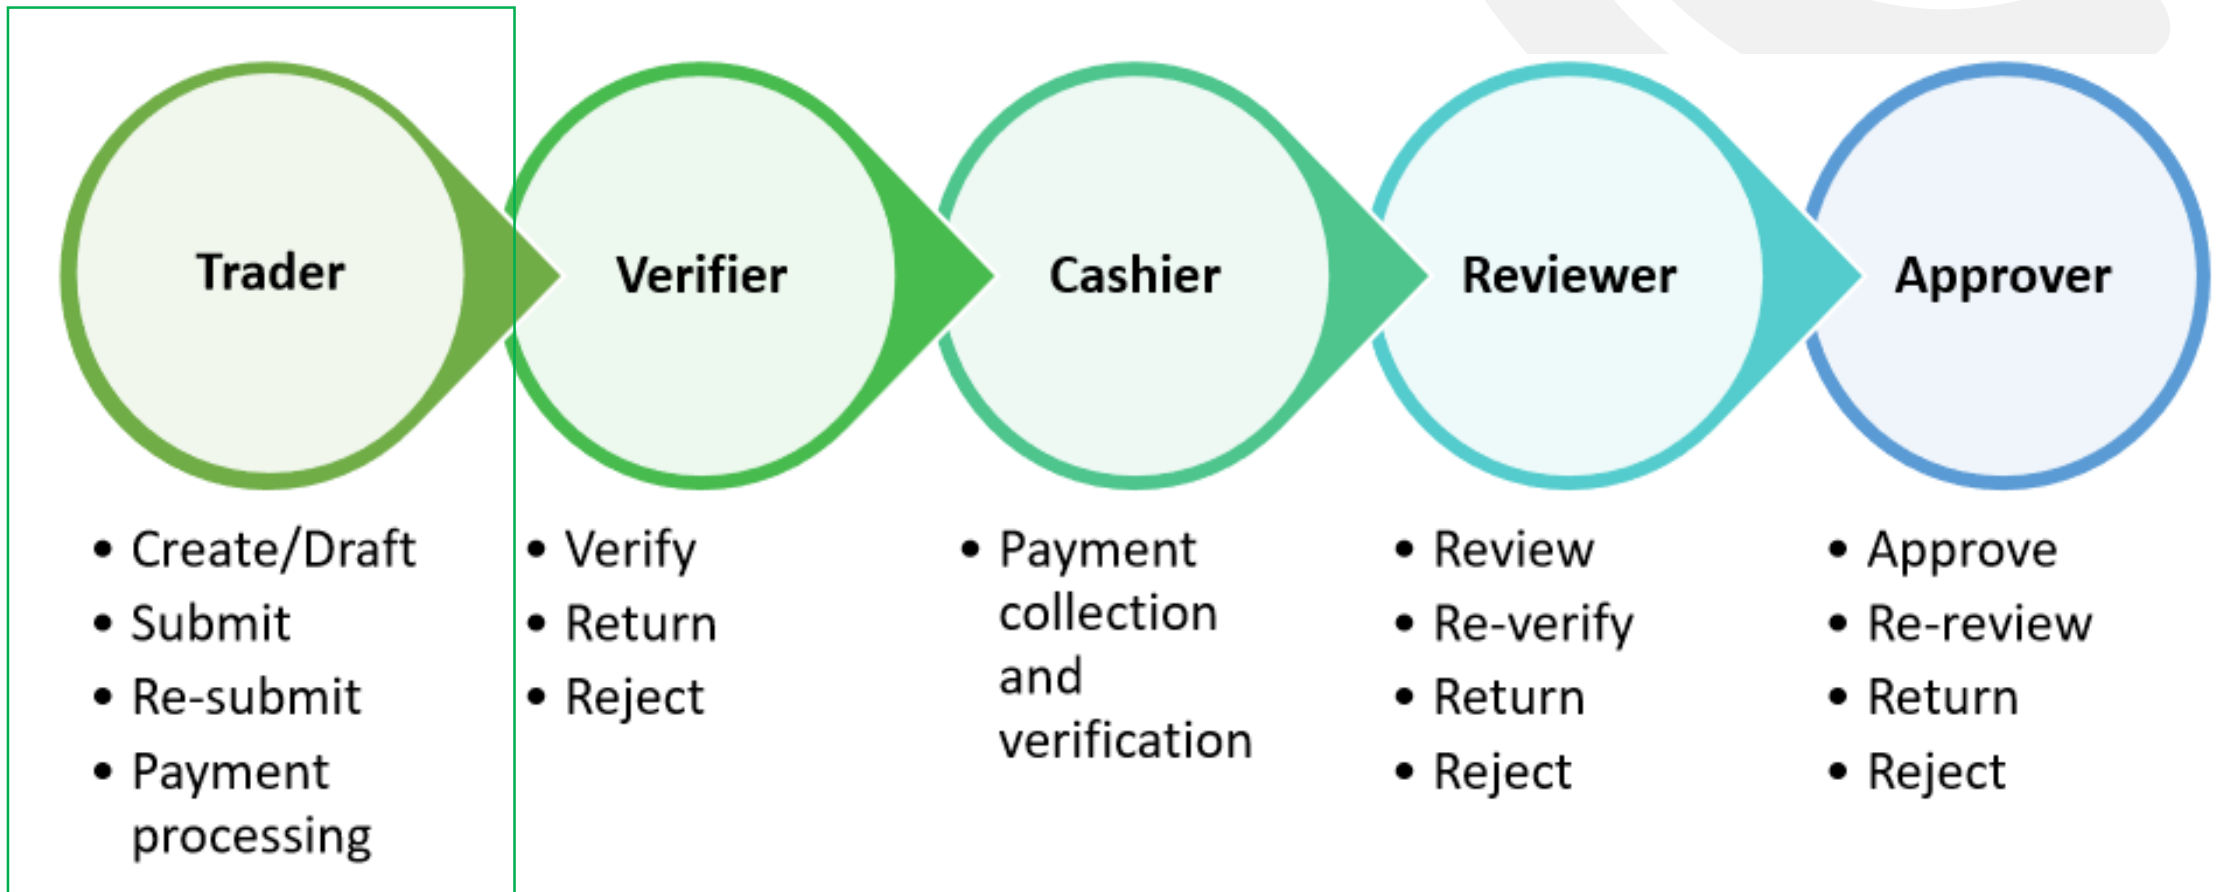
Trader

Verifier

Cashier

Reviewer

Approver

• Create/Draft
• Submit
• Re-submit
• Payment processing

• Verify
• Return
• Reject

• Payment collection and verification

• Review
• Re-verify
• Return
• Reject

• Approve
• Re-review
• Return
• Reject